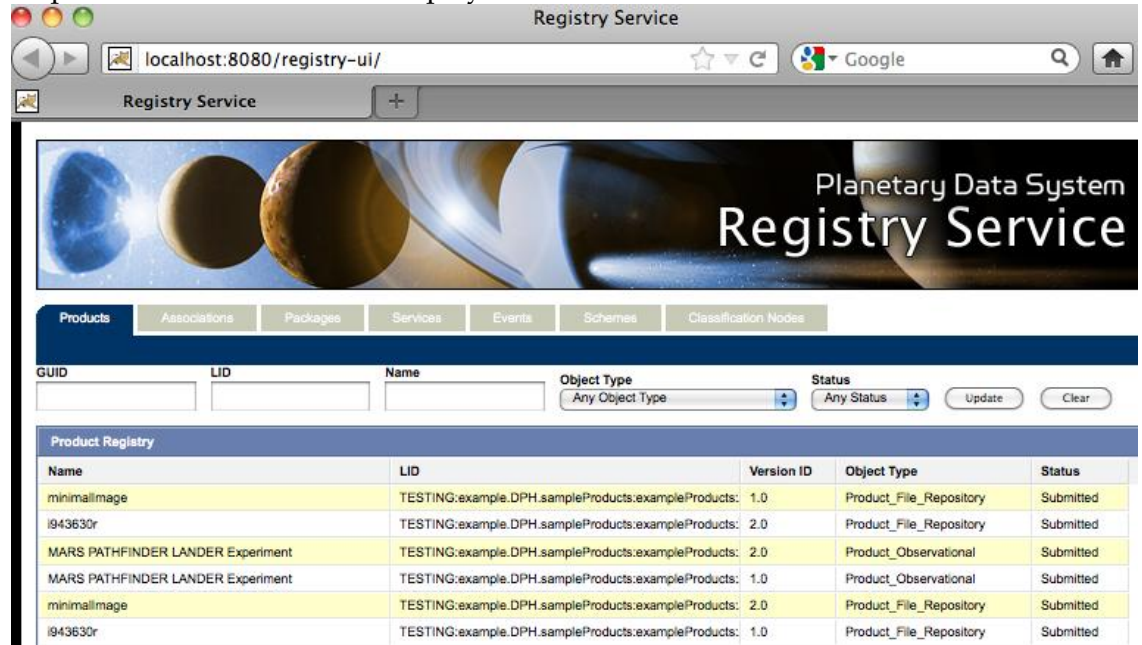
Registry Service

localhost:8080/registry-ui/

Google

Registry Service

Planetary Data System
Registry Service

Products | Associations | Packages | Services | Events | Schemes | Classification Nodes

GUID
LID
Name
Object Type
Any Object Type
Status
Any Status
Update
Clear

Product Registry

| Name | LID | Version ID | Object Type | Status |
|---|---|---|---|---|
| minimalImage | TESTING:example.DPH.sampleProducts:exampleProducts: | 1.0 | Product_File_Repository | Submitted |
| i943630r | TESTING:example.DPH.sampleProducts:exampleProducts: | 2.0 | Product_File_Repository | Submitted |
| MARS PATHFINDER LANDER Experiment | TESTING:example.DPH.sampleProducts:exampleProducts: | 2.0 | Product_Observational | Submitted |
| MARS PATHFINDER LANDER Experiment | TESTING:example.DPH.sampleProducts:exampleProducts: | 1.0 | Product_Observational | Submitted |
| minimalImage | TESTING:example.DPH.sampleProducts:exampleProducts: | 2.0 | Product_File_Repository | Submitted |
| i943630r | TESTING:example.DPH.sampleProducts:exampleProducts: | 1.0 | Product_File_Repository | Submitted |